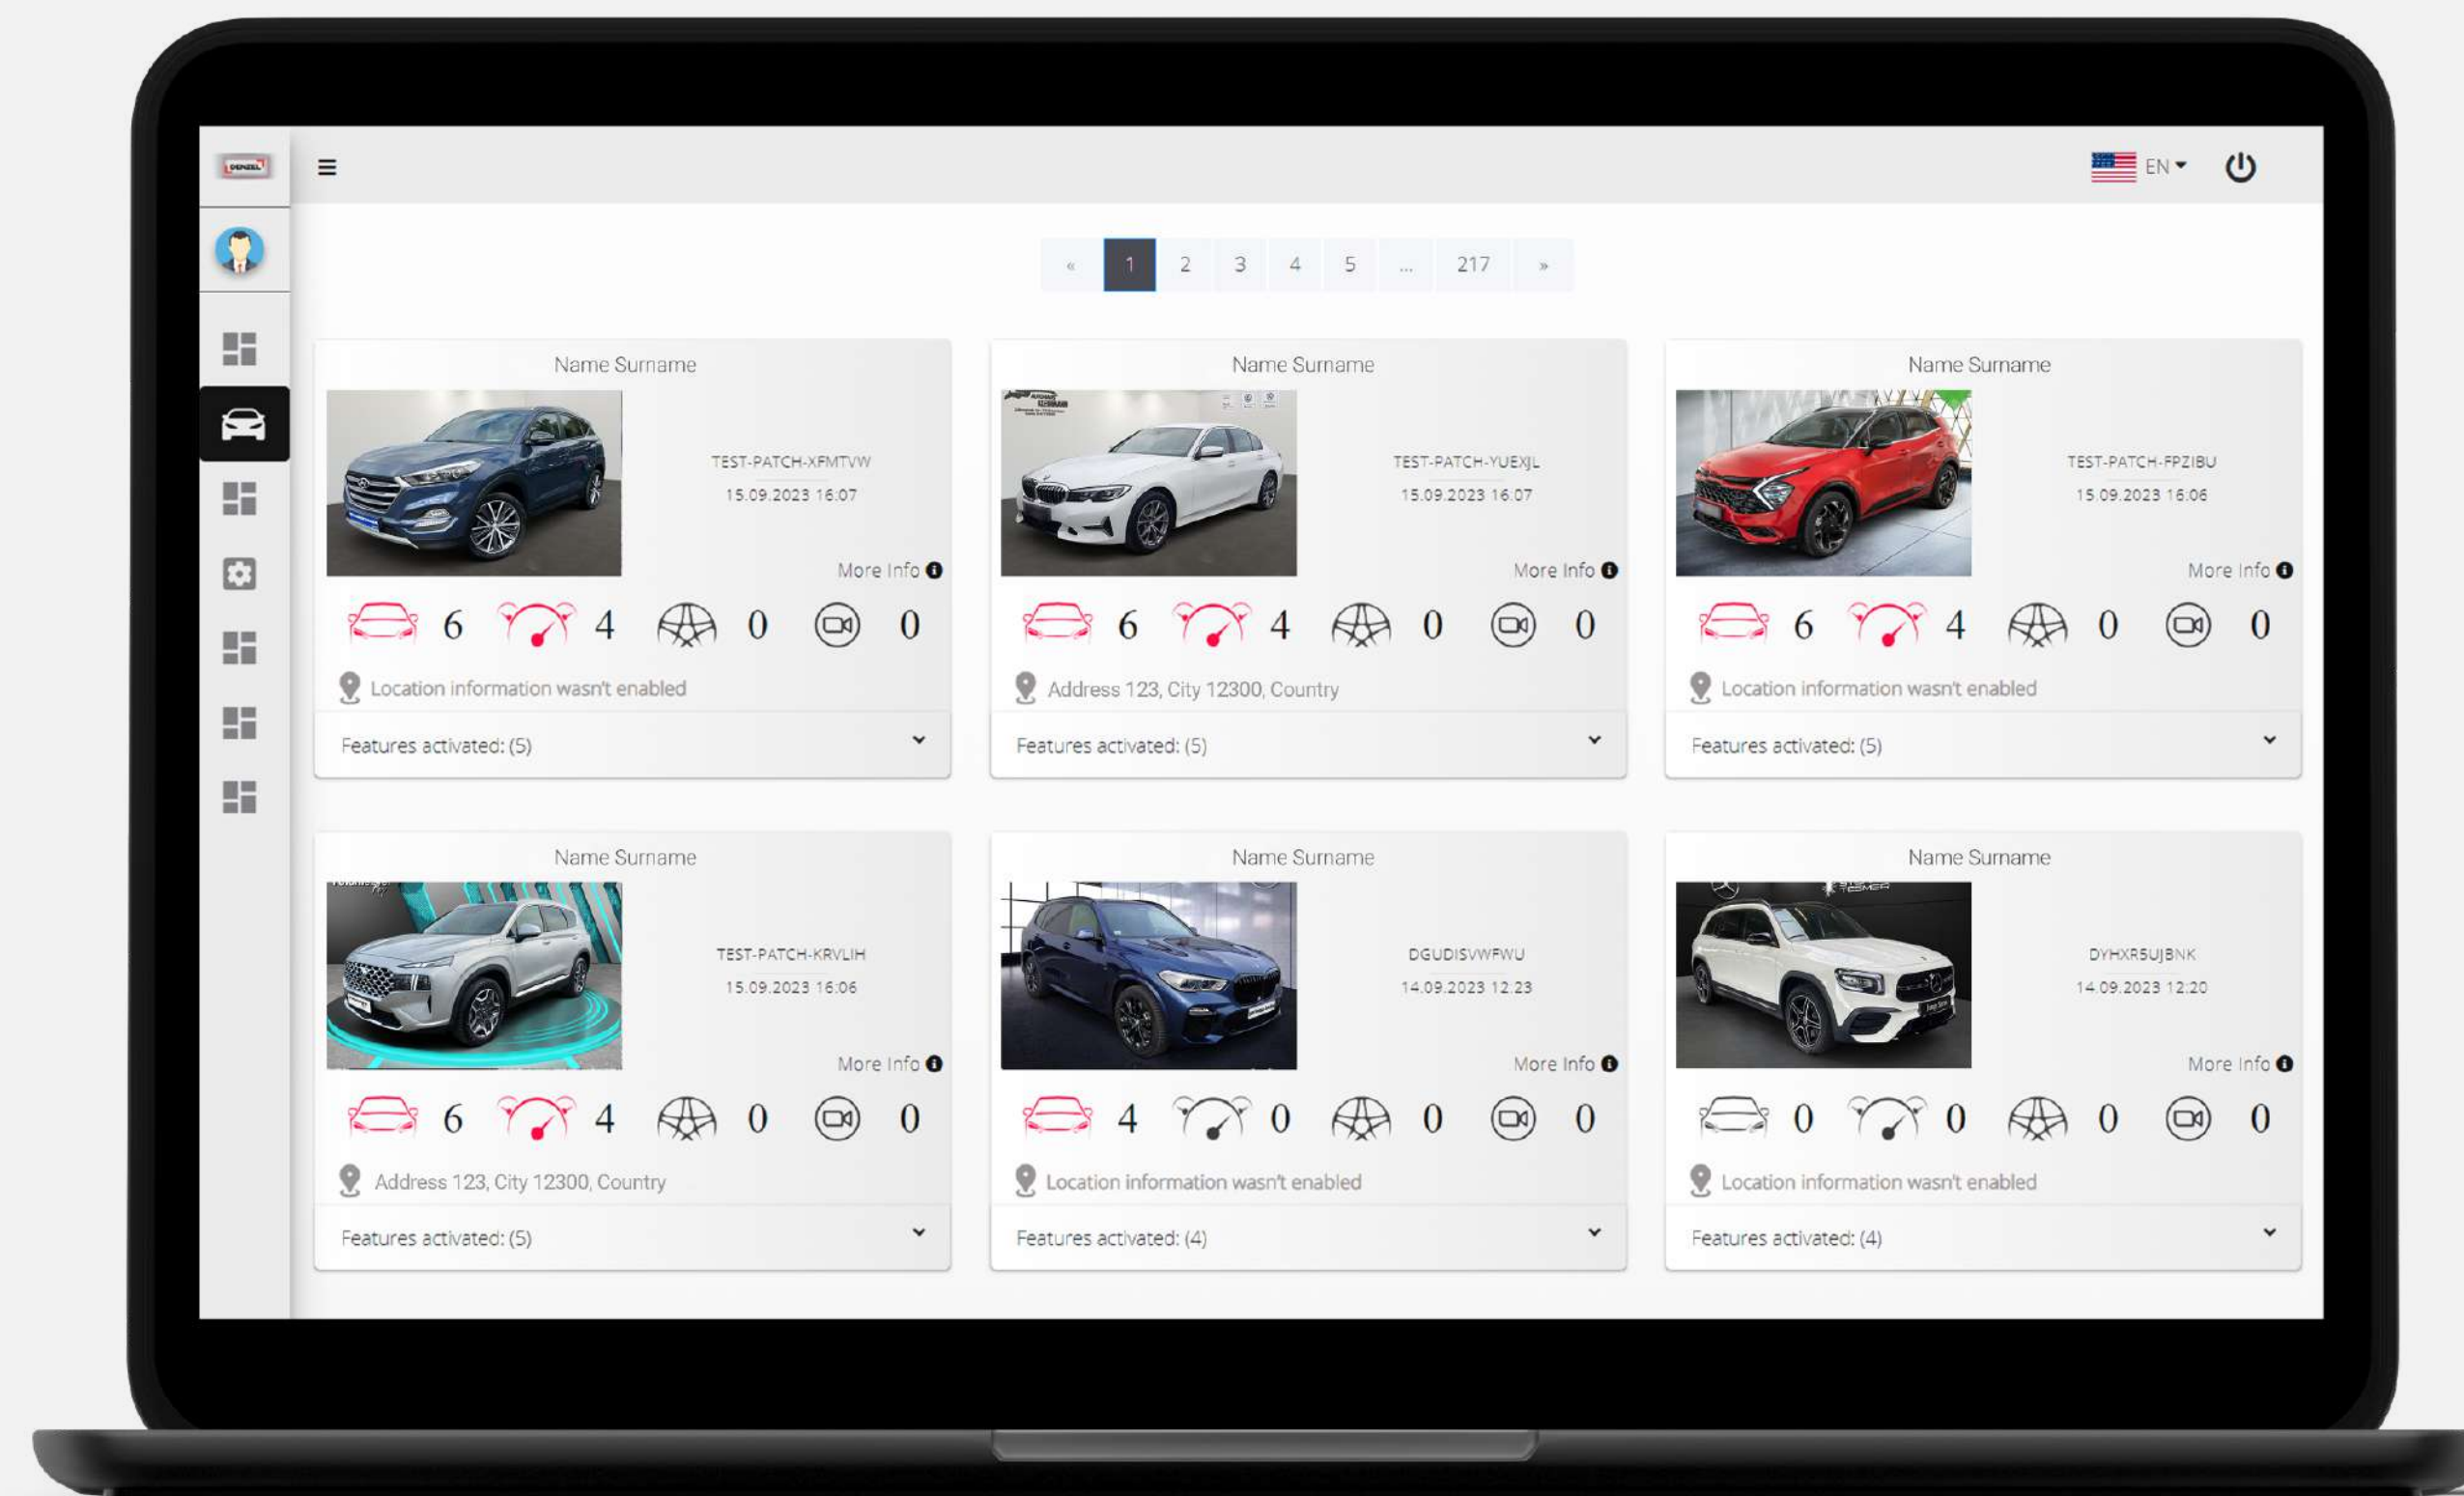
EN

« 1 2 3 4 5 ... 217 »

Name Surname
TEST-PATCH-XFMTVW
15.09.2023 16:07
More Info
6 4 0 0
Location information wasn't enabled
Features activated: (5)

Name Surname
TEST-PATCH-YUEXJL
15.09.2023 16:07
More Info
6 4 0 0
Address 123, City 12300, Country
Features activated: (5)

Name Surname
TEST-PATCH-FPZIBU
15.09.2023 16:06
More Info
6 4 0 0
Location information wasn't enabled
Features activated: (5)

Name Surname
TEST-PATCH-KRVLIH
15.09.2023 16:06
More Info
6 4 0 0
Address 123, City 12300, Country
Features activated: (5)

Name Surname
DGUDISVWFWU
14.09.2023 12:23
More Info
4 0 0 0
Location information wasn't enabled
Features activated: (4)

Name Surname
DYHXR5UJBNK
14.09.2023 12:20
More Info
0 0 0 0
Location information wasn't enabled
Features activated: (4)